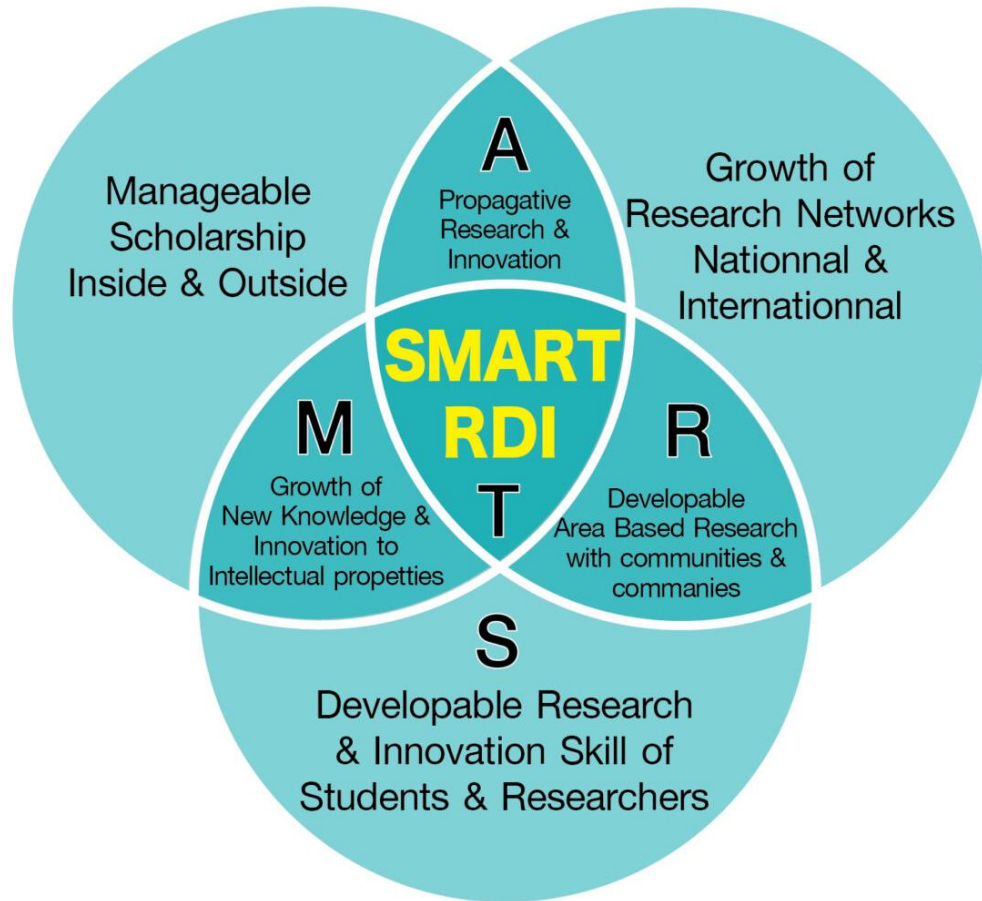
Manageable Scholarship Inside & Outside

A

Propagative Research & Innovation

Growth of Research Networks Nationnal & Internationnal

SMART RDI

M

Growth of New Knowledge & Innovation to Intellectual propetties

T

R

Developable Area Based Research with communities & commanies

S

Developable Research & Innovation Skill of Students & Researchers